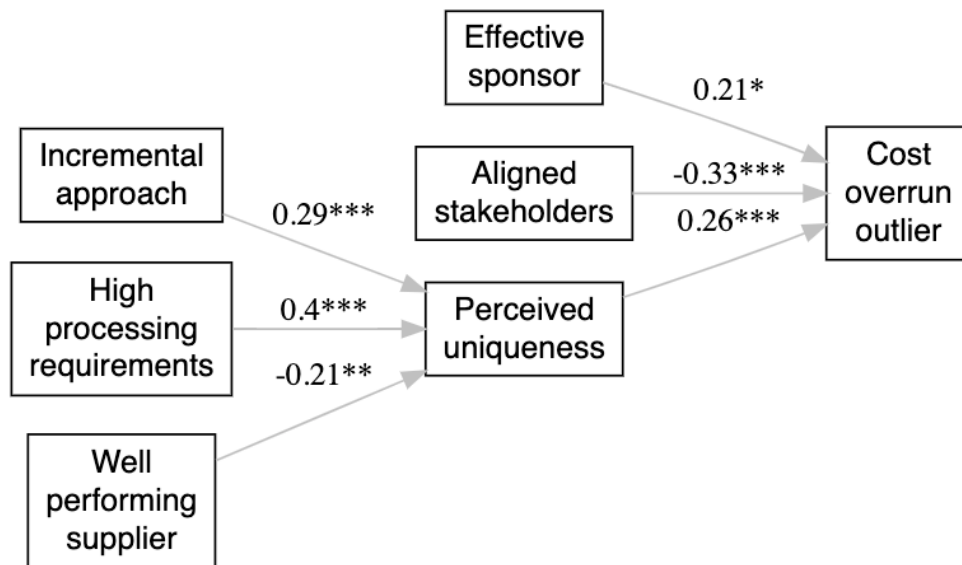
Effective sponsor

0.21*

Incremental approach

Aligned stakeholders

-0.33***

Cost overrun outlier

0.29***

0.26***

High processing requirements

0.4***

Perceived uniqueness

-0.21**

Well performing supplier